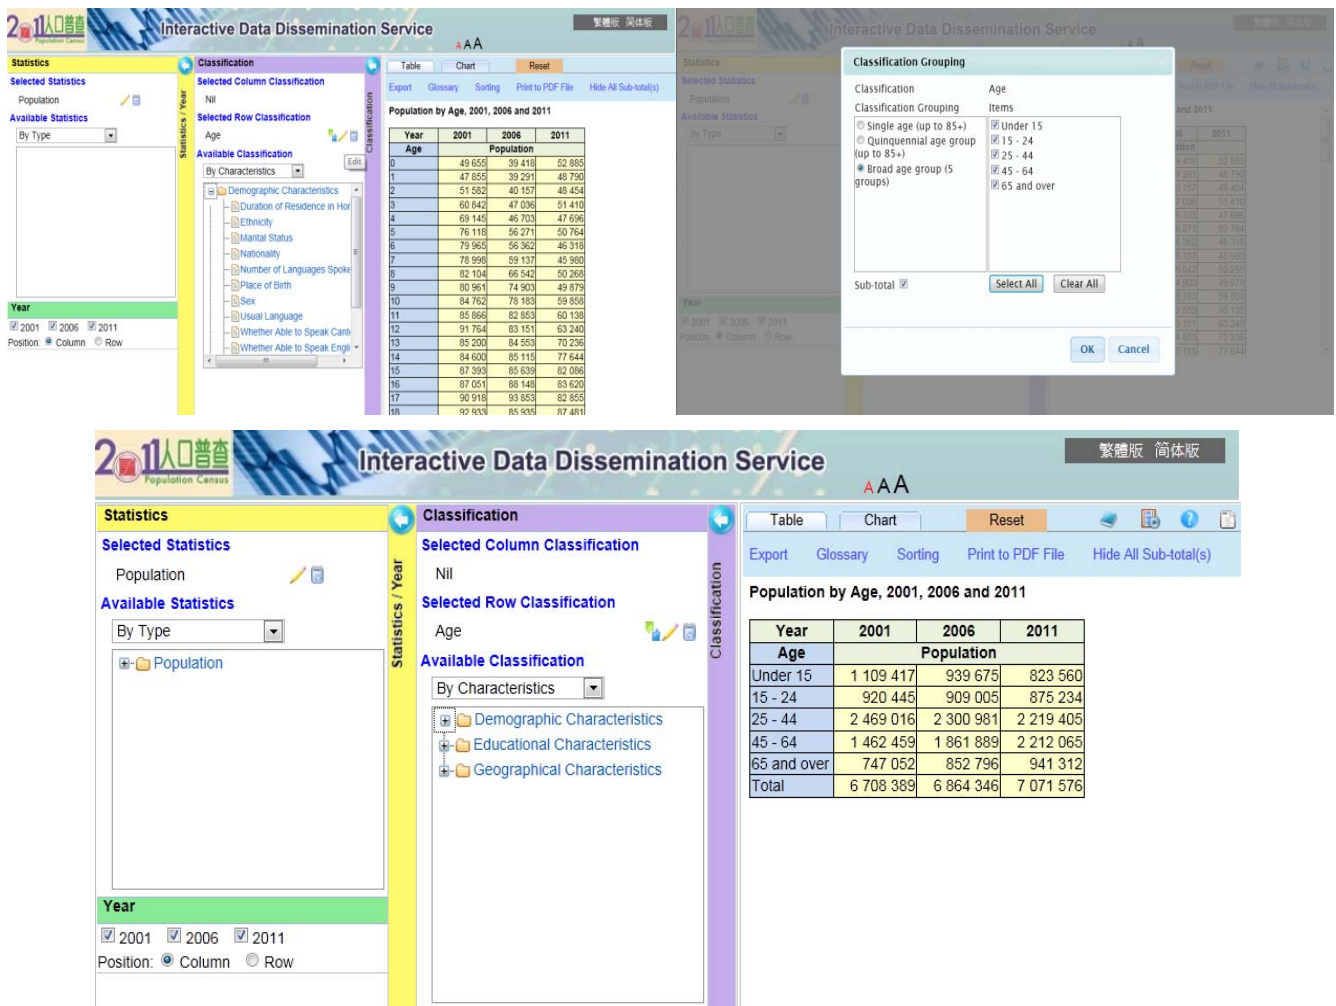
2011人口普查 Population Census

Interactive Data Dissemination Service

繁體版 简体版

AAA

Statistics

Selected Statistics

Population

Available Statistics

By Type

Year

2001 2006 2011

Position: Column Row

Statistics / Year

Classification

Selected Column Classification

Nil

Selected Row Classification

Age

Available Classification

Edit

By Characteristics

Demographic Characteristics

Duration of Residence in Hor

Ethnicity

Marital Status

Nationality

Number of Languages Spoke

Place of Birth

Sex

Usual Language

Whether Able to Speak Cant

Whether Able to Speak Engli

Classification

Table Chart Reset

Export Glossary Sorting Print to PDF File Hide All Sub-total(s)

Population by Age, 2001, 2006 and 2011

| Year | 2001 | 2006 | 2011 |
|---|---|---|---|
| Age | Population | | |
| 0 | 49 655 | 39 418 | 52 885 |
| 1 | 47 855 | 39 291 | 48 790 |
| 2 | 51 582 | 40 157 | 48 454 |
| 3 | 60 842 | 47 036 | 51 410 |
| 4 | 69 145 | 46 703 | 47 696 |
| 5 | 76 118 | 56 271 | 50 764 |
| 6 | 79 965 | 56 362 | 46 318 |
| 7 | 78 998 | 59 137 | 45 980 |
| 8 | 82 104 | 66 542 | 50 268 |
| 9 | 80 961 | 74 903 | 49 879 |
| 10 | 84 762 | 78 183 | 59 858 |
| 11 | 85 866 | 82 853 | 60 138 |
| 12 | 91 764 | 83 151 | 63 240 |
| 13 | 85 200 | 84 553 | 70 236 |
| 14 | 84 600 | 85 115 | 77 644 |
| 15 | 87 393 | 85 639 | 82 086 |
| 16 | 87 051 | 88 148 | 83 620 |
| 17 | 90 918 | 93 853 | 82 855 |
| 18 | 92 933 | 85 935 | 87 481 |

Classification Grouping

Classification Age

Classification Grouping Items

Single age (up to 85+)

Quinquennial age group (up to 85+)

Broad age group (5 groups)

Under 15

15 - 24

25 - 44

45 - 64

65 and over

Sub-total

Select All Clear All

OK Cancel

2011人口普查 Population Census

Interactive Data Dissemination Service

繁體版 简体版

AAA

Statistics

Selected Statistics

Population

Available Statistics

By Type

Population

Year

2001 2006 2011

Position: Column Row

Statistics / Year

Classification

Selected Column Classification

Nil

Selected Row Classification

Age

Available Classification

By Characteristics

Demographic Characteristics

Educational Characteristics

Geographical Characteristics

Classification

Table Chart Reset

Export Glossary Sorting Print to PDF File Hide All Sub-total(s)

Population by Age, 2001, 2006 and 2011

| Year | 2001 | 2006 | 2011 |
|---|---|---|---|
| Age | Population | | |
| Under 15 | 1 109 417 | 939 675 | 823 560 |
| 15 - 24 | 920 445 | 909 005 | 875 234 |
| 25 - 44 | 2 469 016 | 2 300 981 | 2 219 405 |
| 45 - 64 | 1 462 459 | 1 861 889 | 2 212 065 |
| 65 and over | 747 052 | 852 796 | 941 312 |
| Total | 6 708 389 | 6 864 346 | 7 071 576 |